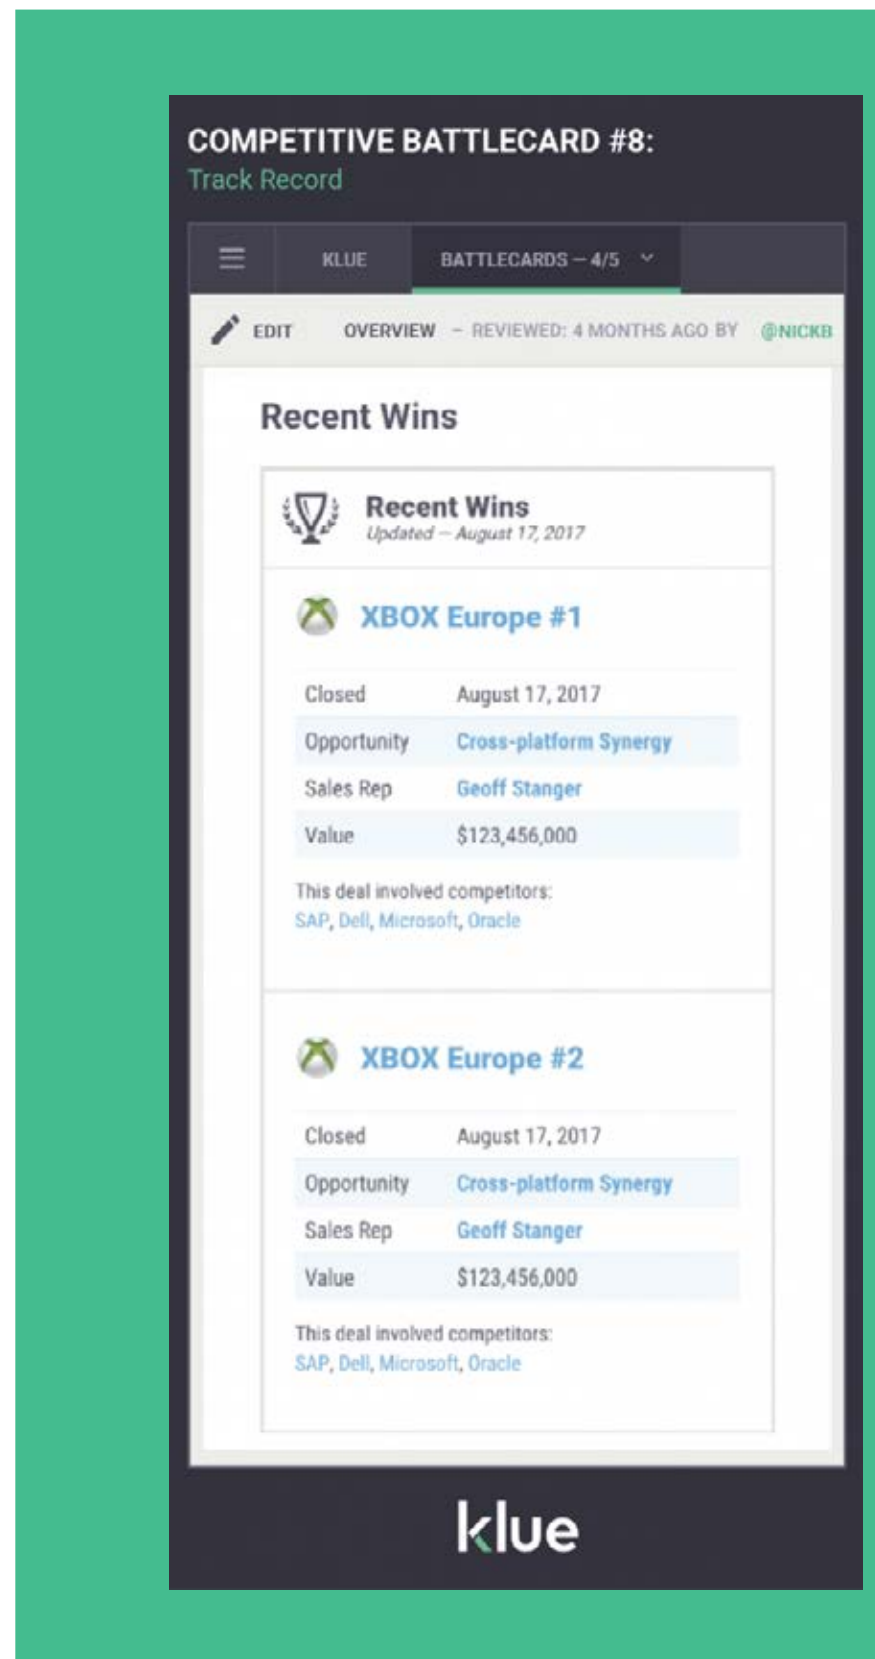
COMPETITIVE BATTLECARD #8:
Track Record

KLUE BATTLECARDS – 4/5

EDIT OVERVIEW – REVIEWED: 4 MONTHS AGO BY @NICKB

Recent Wins

Recent Wins
Updated – August 17, 2017

XBOX Europe #1

| Closed | August 17, 2017 |
|---|---|
| Opportunity | Cross-platform Synergy |
| Sales Rep | Geoff Stanger |
| Value | $123,456,000 |

This deal involved competitors:
SAP, Dell, Microsoft, Oracle

XBOX Europe #2

| Closed | August 17, 2017 |
|---|---|
| Opportunity | Cross-platform Synergy |
| Sales Rep | Geoff Stanger |
| Value | $123,456,000 |

This deal involved competitors:
SAP, Dell, Microsoft, Oracle

klue